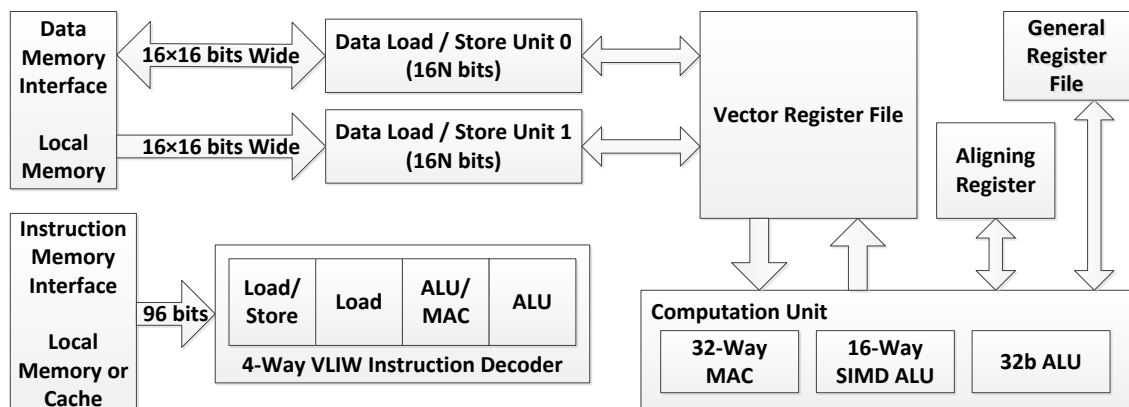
Data Memory Interface

Local Memory

16×16 bits Wide

16×16 bits Wide

Data Load / Store Unit 0 (16N bits)

Data Load / Store Unit 1 (16N bits)

Vector Register File

General Register File

Aligning Register

Instruction Memory Interface

Local Memory or Cache

96 bits

Load/ Store

Load

ALU/ MAC

ALU

4-Way VLIW Instruction Decoder

Computation Unit

32-Way MAC

16-Way SIMD ALU

32b ALU